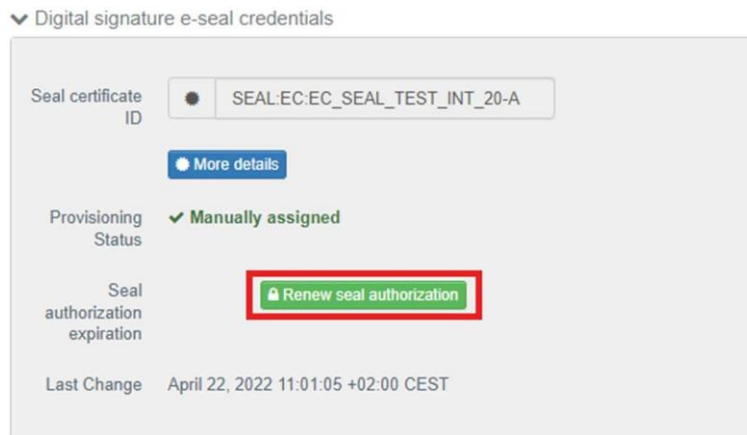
Digital signature e-seal credentials

Seal certificate ID

SEAL:EC:EC_SEAL_TEST_INT_20-A

More details

Provisioning Status

Manually assigned

Seal authorization expiration

Renew seal authorization

Last Change

April 22, 2022 11:01:05 +02:00 CEST